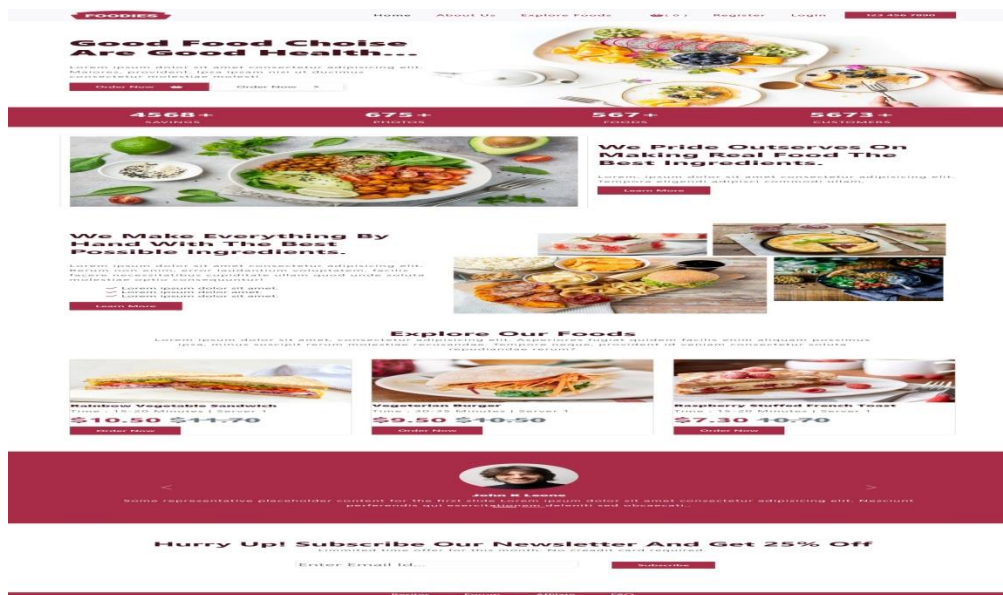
FOODIES

Home About Us Explore Foods (0) Register Login 123 456 7890

Good Food Choise Are Good Health..

Lorem ipsum dolor sit amet consectetur adipisicing elit. Maiores, provident. Ipsa ipsam nisi ut ducimus consectetur molestiae molesti.

Order Now Order Now

4568+ SAVINGS

675+ PHOTOS

567+ FOODS

5673+ CUSTOMERS

We Pride Ourselves On Making Real Food The Best Ingredients.

Lorem, ipsum dolor sit amet consectetur adipisicing elit. Tempora eligendi adipisci commodi ullam.

Learn More

We Make Everything By Hand With The Best Possible Ingredients.

Lorem ipsum dolor sit amet consectetur adipisicing elit. Earum non enim, error laudantium voluptatem, facilis facere necessitatibus cupiditate ullam quod unde soluta molestiae optio consequuntur!

Lorem ipsum dolor sit amet.
Lorem ipsum dolor amet.
Lorem ipsum dolor sit amet.

Learn More

Explore Our Foods

Lorem ipsum dolor sit amet, consectetur adipisicing elit. Asperiores fugiat quidem facilis enim aliquam possimus ipsa, minus suscipit rerum molestias recusandae. Tempore neque, provident id veniam consectetur soluta repudiandae rerum?

Rainbow Vegetable Sandwich
Time : 15-20 Minutes | Serves 1
$10.50 $11.70
Order Now

Vegetarian Burger
Time : 20-25 Minutes | Serves 1
$9.50 $10.50
Order Now

Raspberry Stuffed French Toast
Time : 15-20 Minutes | Serves 1
$7.30 $8.70
Order Now

<

>

John K Leone

Some representative placeholder content for the first slide Lorem ipsum dolor sit amet consectetur adipisicing elit. Nesciunt perferendis qui exercitationem deleniti sed obcaecati.

Hurry Up! Subscribe Our Newsletter And Get 25% Off

Limited time offer for this month. No credit card required.

Enter Email Id...

Subscribe

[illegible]